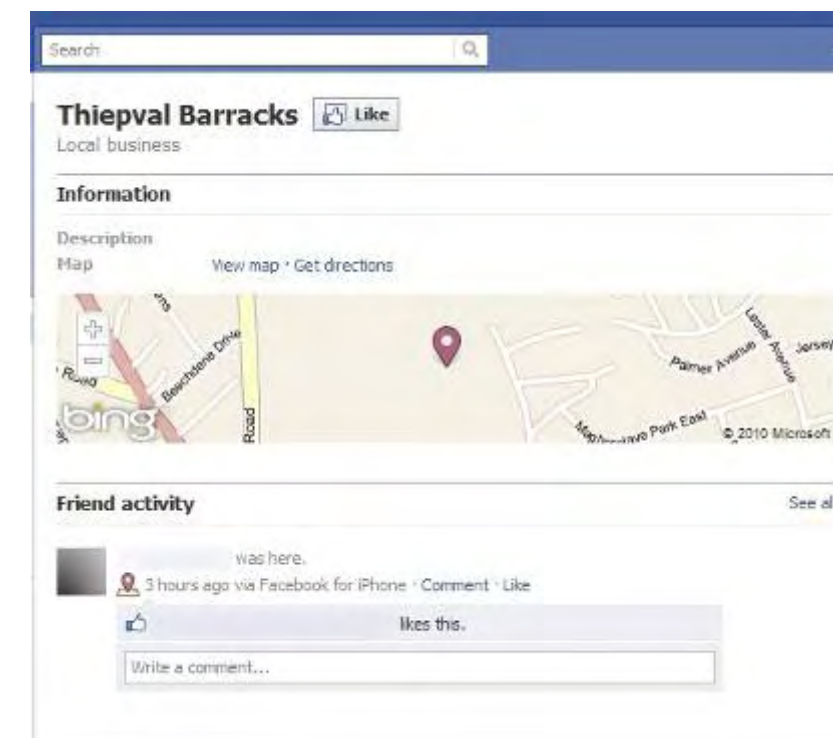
Search

Thiepval Barracks Like
Local business

Information

Description
Map View map · Get directions

Road
Beechlands Drive
Road
Palmer Avenue
Lester Avenue
Jersey
Park East
bing
© 2010 Microsoft

Friend activity See al

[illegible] was here.
3 hours ago via Facebook for iPhone · Comment · Like

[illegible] likes this.

Write a comment...